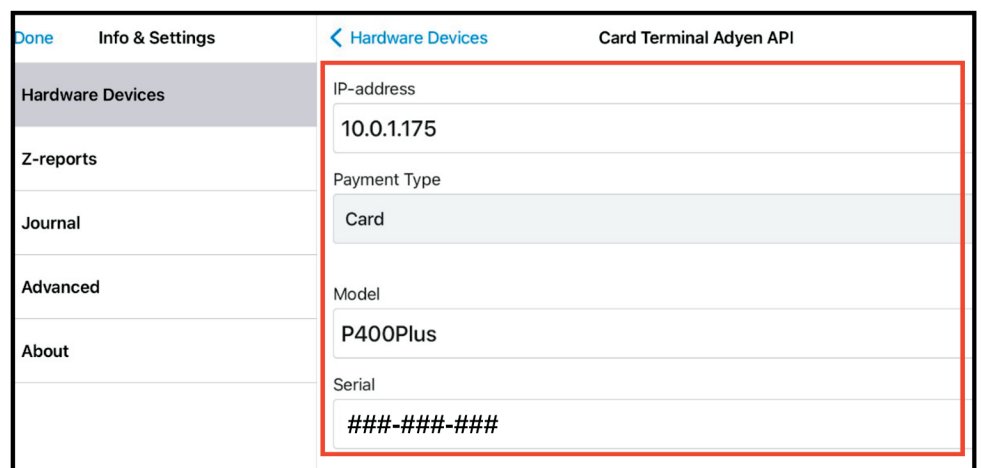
Done Info & Settings

Hardware Devices

Z-reports

Journal

Advanced

About

< Hardware Devices Card Terminal Adyen API

IP-address

10.0.1.175

Payment Type

Card

Model

P400Plus

Serial

###-###-###